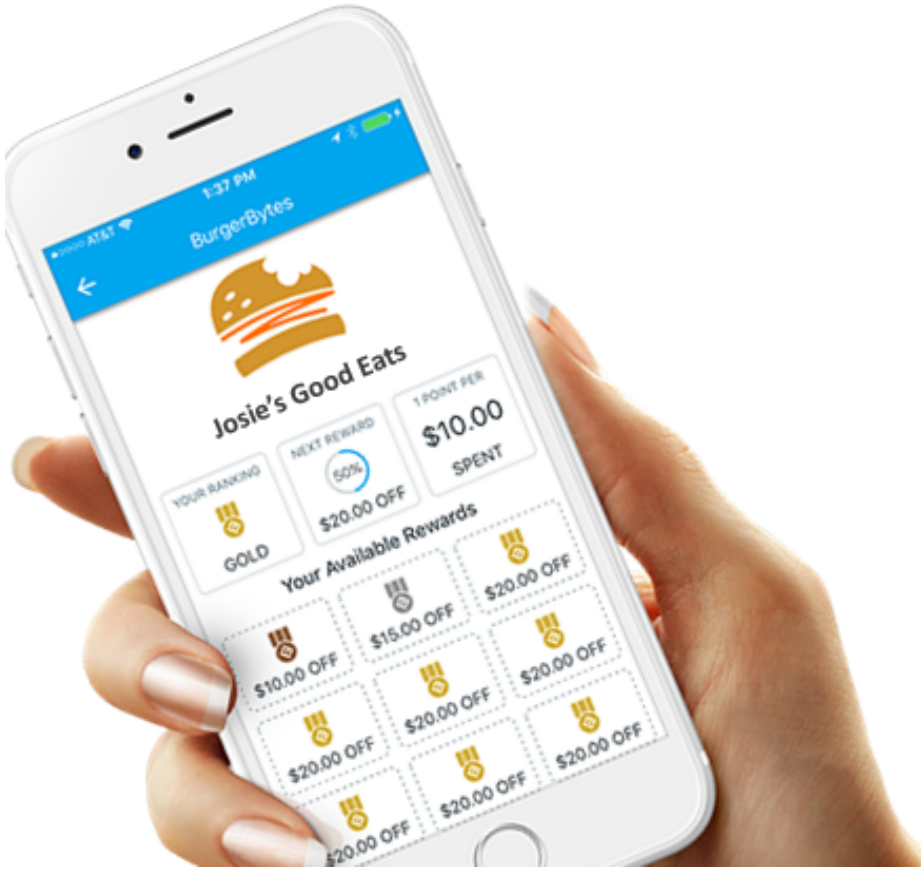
●○○○○ AT&T
1:37 PM
BurgerBytes
←
Josie's Good Eats
YOUR RANKING
GOLD
NEXT REWARD
50%
$20.00 OFF
1 POINT PER
$10.00
SPENT
Your Available Rewards
$20.00 OFF
$15.00 OFF
$10.00 OFF
$20.00 OFF
$20.00 OFF
$20.00 OFF
$20.00 OFF
$20.00 OFF
$20.00 OFF
$20.00 OFF